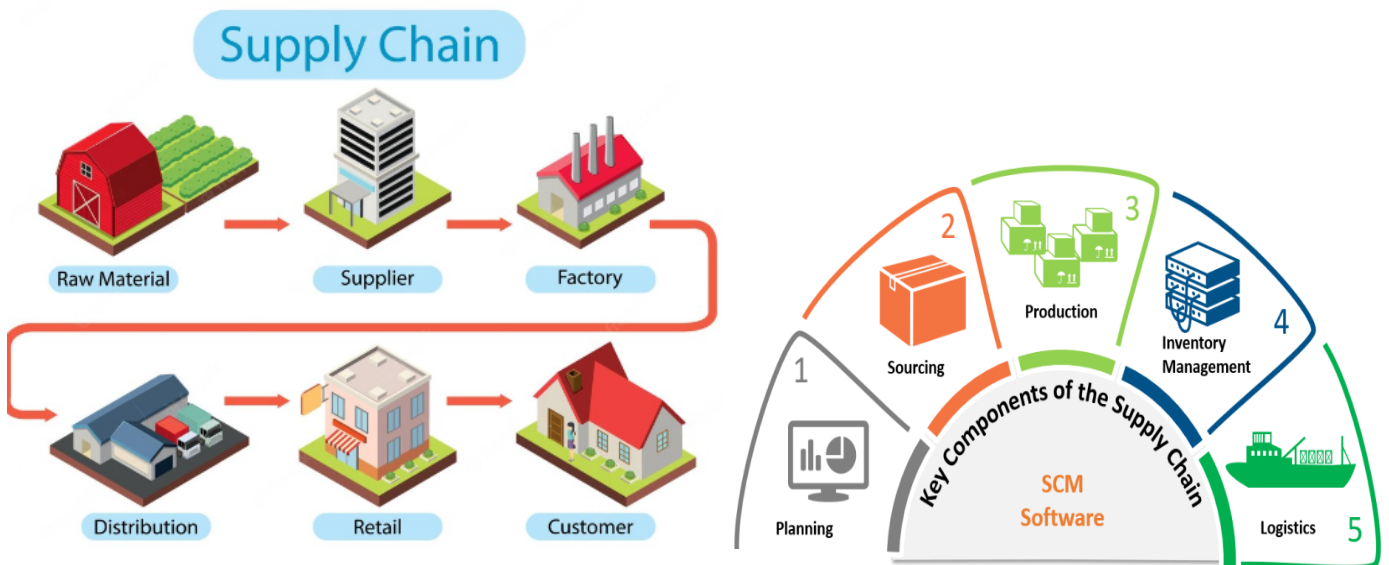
Supply Chain

Raw Material

Supplier

Factory

Distribution

Retail

Customer

1

Planning

2

Sourcing

3

Production

4

Inventory Management

5

Logistics

Key Components of the Supply Chain

SCM Software